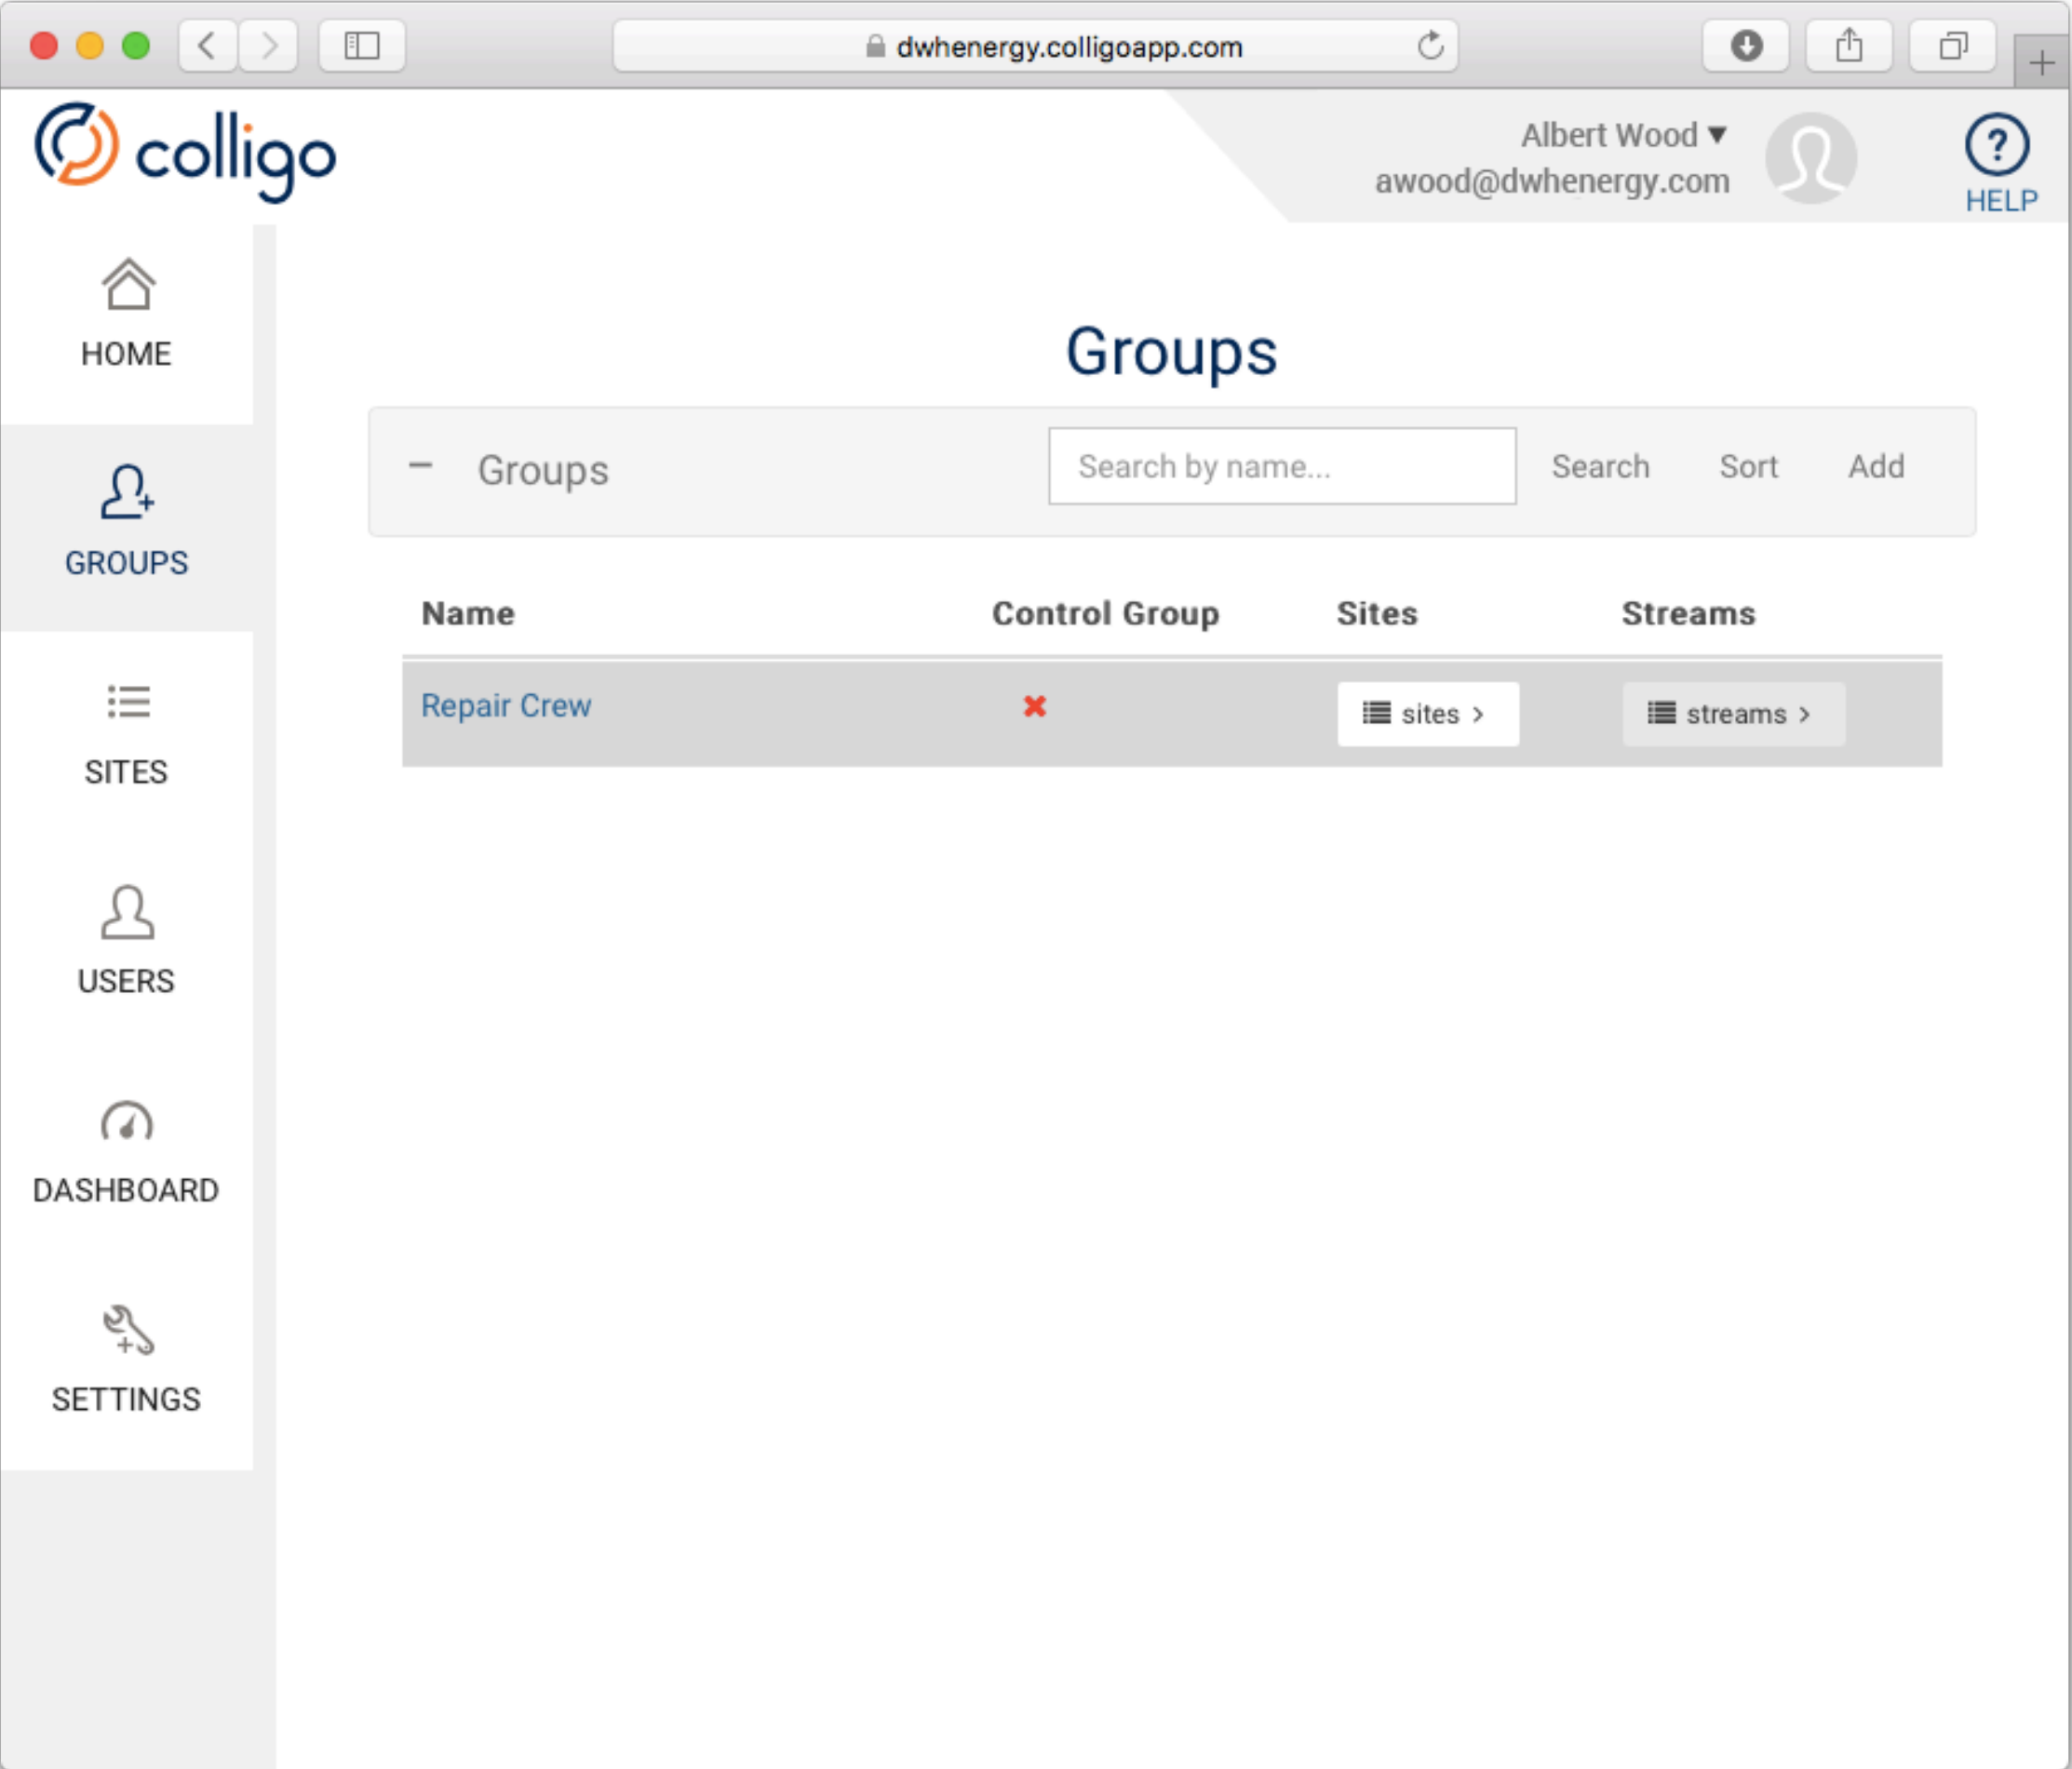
dwhenergy.colligoapp.com

colligo

Albert Wood ▾
awood@dwhenergy.com

HELP

HOME

GROUPS

SITES

USERS

DASHBOARD

SETTINGS

Groups

– Groups

Search by name...

Search Sort Add

| Name | Control Group | Sites | Streams |
|---|---|---|---|
| Repair Crew | ✖ | sites › | streams › |